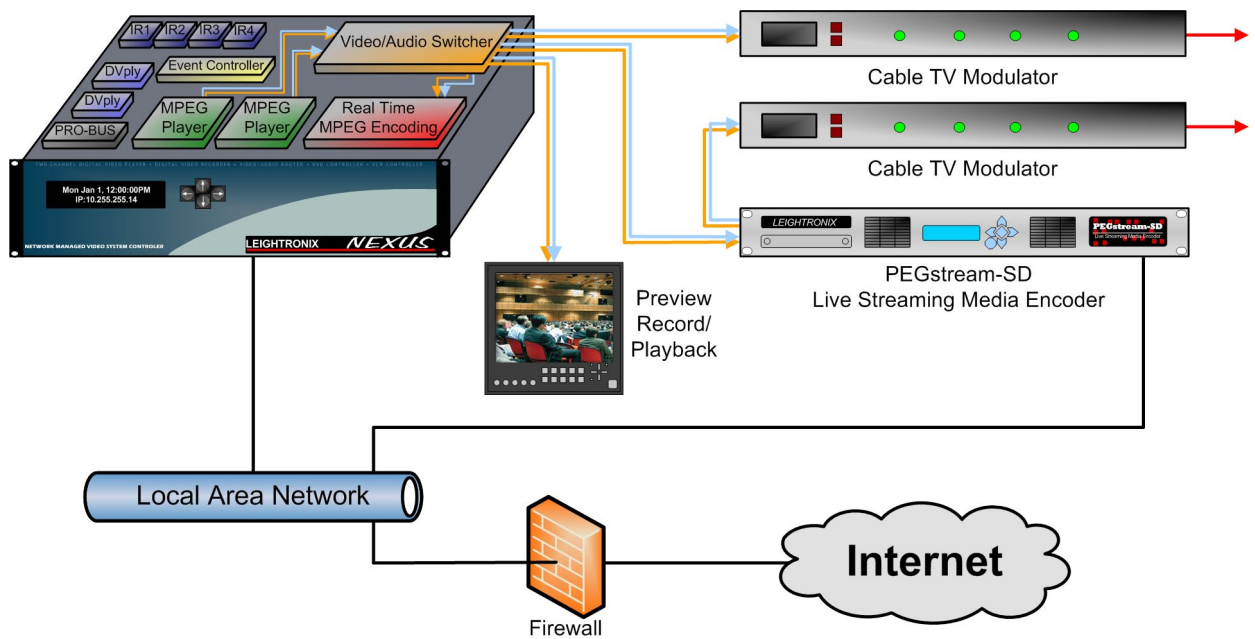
IR1 IR2 IR3 IR4

Video/Audio Switcher

Event Controller

DVply

DVply

PRO-BUS

MPEG Player

MPEG Player

Real Time MPEG Encoding

TWO-CHANNEL DIGITAL VIDEO PLAYER • DIGITAL VIDEO RECORDER • VIDEO/AUDIO ROUTER • DVD CONTROLLER • VCR CONTROLLER

Mon Jan 1, 12:00:00PM
IP:10.255.255.14

NETWORK MANAGED VIDEO SYSTEM CONTROLLER

LEIGHTRONIX NEXUS

Cable TV Modulator

Cable TV Modulator

LEIGHTRONIX

PEGstream-SD
Live Streaming Media Encoder

PEGstream-SD
Live Streaming Media Encoder

Preview
Record/
Playback

Local Area Network

Firewall

Internet